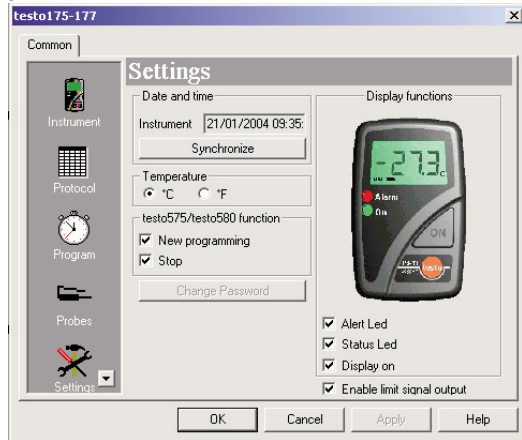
testo175-177

Common

Instrument

Protocol

Program

Probes

Settings

Settings

Date and time

Instrument 21/01/2004 09:35:

Synchronize

Temperature

°C °F

testo575/testo580 function

New programming

Stop

Change Password

Display functions

-27.3

Alarm

On

ON

testo

Alert Led

Status Led

Display on

Enable limit signal output

OK

Cancel

Apply

Help